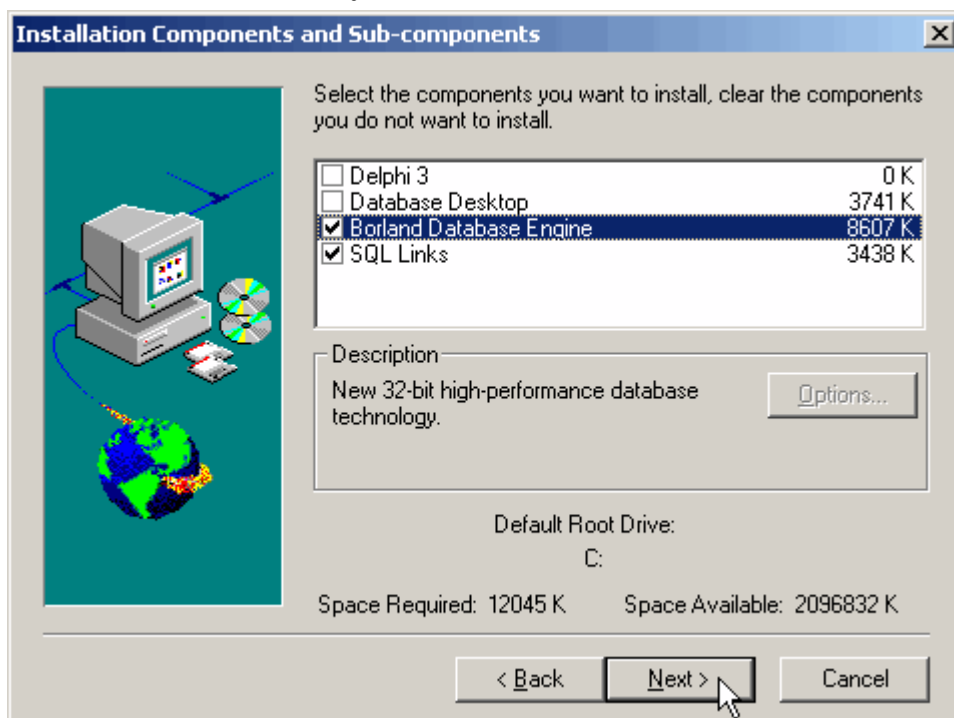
Installation Components and Sub-components

Select the components you want to install, clear the components you do not want to install.

| | | |
|---|---|---|
| ☐ | Delphi 3 | 0 K |
| ☐ | Database Desktop | 3741 K |
| ☑ | Borland Database Engine | 8607 K |
| ☑ | SQL Links | 3438 K |

Description

New 32-bit high-performance database technology.

Options...

Default Root Drive:

C:

Space Required: 12045 K

Space Available: 2096832 K

< Back

Next >

Cancel